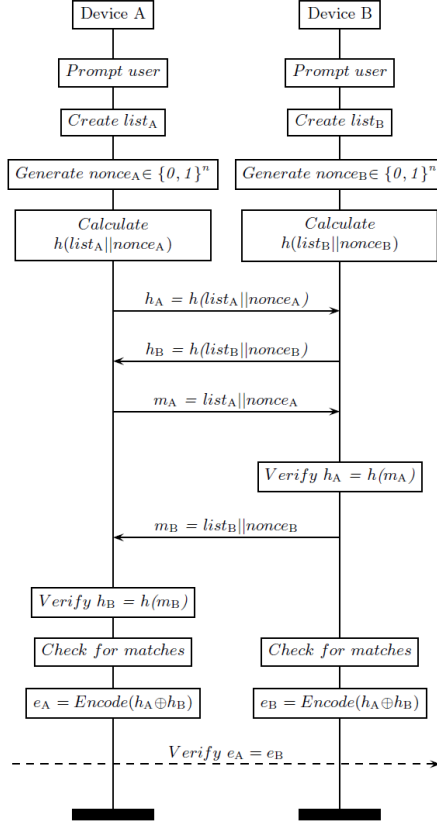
Device A

Device B

$Prompt\ user$

$Prompt\ user$

$Create\ list_{\mathrm{A}}$

$Create\ list_{\mathrm{B}}$

$Generate\ nonce_{\mathrm{A}} \in \{0,1\}^n$

$Generate\ nonce_{\mathrm{B}} \in \{0,1\}^n$

$Calculate$
$h(list_{\mathrm{A}}||nonce_{\mathrm{A}})$

$Calculate$
$h(list_{\mathrm{B}}||nonce_{\mathrm{B}})$

$h_{\mathrm{A}} = h(list_{\mathrm{A}}||nonce_{\mathrm{A}})$

$h_{\mathrm{B}} = h(list_{\mathrm{B}}||nonce_{\mathrm{B}})$

$m_{\mathrm{A}} = list_{\mathrm{A}}||nonce_{\mathrm{A}}$

$Verify\ h_{\mathrm{A}} = h(m_{\mathrm{A}})$

$m_{\mathrm{B}} = list_{\mathrm{B}}||nonce_{\mathrm{B}}$

$Verify\ h_{\mathrm{B}} = h(m_{\mathrm{B}})$

$Check\ for\ matches$

$Check\ for\ matches$

$e_{\mathrm{A}} = Encode(h_{\mathrm{A}} \oplus h_{\mathrm{B}})$

$e_{\mathrm{B}} = Encode(h_{\mathrm{A}} \oplus h_{\mathrm{B}})$

$Verify\ e_{\mathrm{A}} = e_{\mathrm{B}}$